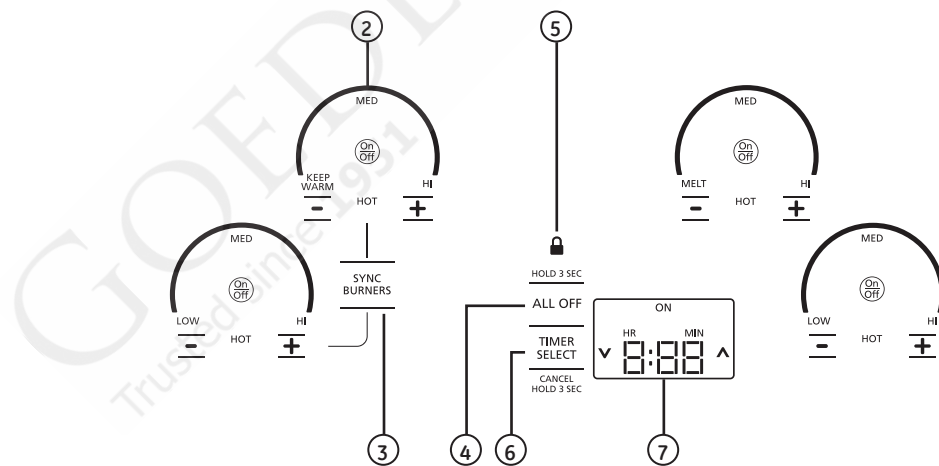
2

MED

On
Off

KEEP WARM

HOT

HI

−

+

MED

On
Off

LOW

HOT

HI

−

+

SYNC BURNERS

3

5

HOLD 3 SEC

ALL OFF

TIMER SELECT

CANCEL HOLD 3 SEC

4

6

ON

HR

MIN

v 8:88 ^

7

MED

On
Off

MELT

HOT

HI

−

+

MED

On
Off

LOW

HOT

HI

−

+

GOEDEKERS
Trusted since 1951